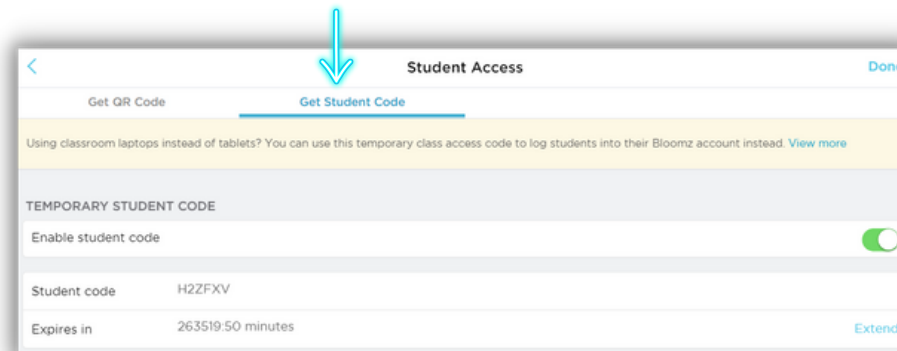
Student Access

Done

Get QR Code

Get Student Code

Using classroom laptops instead of tablets? You can use this temporary class access code to log students into their Bloomz account instead. View more

TEMPORARY STUDENT CODE

Enable student code

Student code H2ZFXV

Expires in 263519:50 minutes

Extend